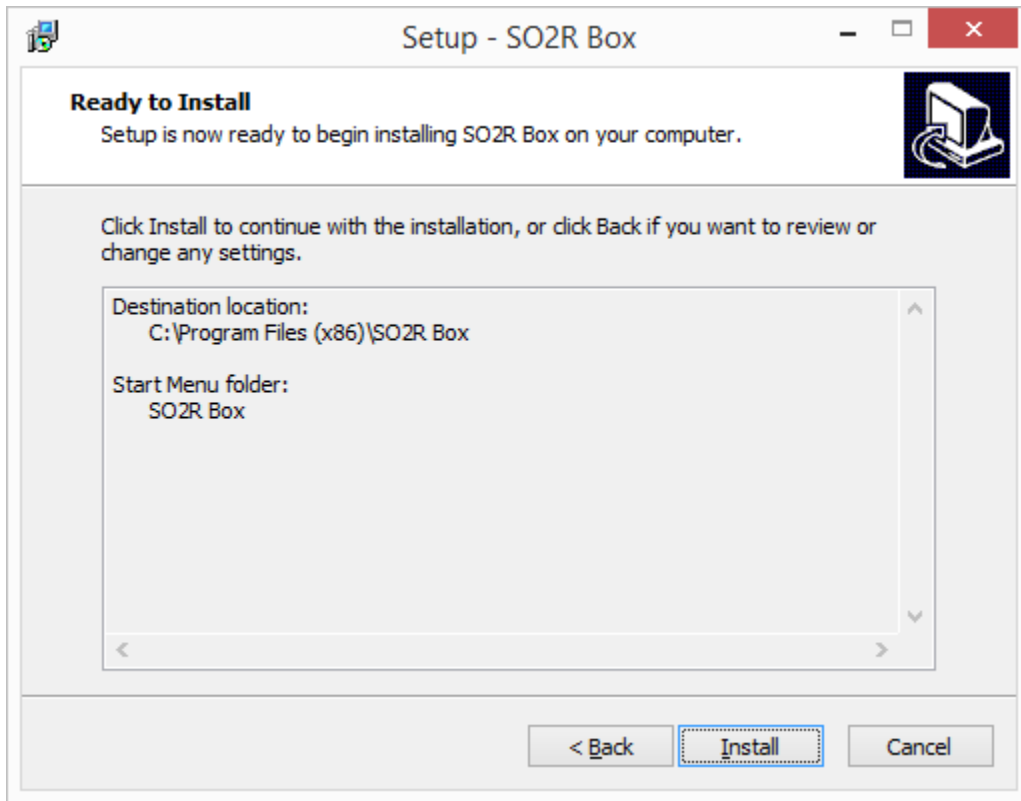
Setup - SO2R Box

Ready to Install
Setup is now ready to begin installing SO2R Box on your computer.

Click Install to continue with the installation, or click Back if you want to review or change any settings.

Destination location:
C:\Program Files (x86)\SO2R Box

Start Menu folder:
SO2R Box

< Back
Install
Cancel